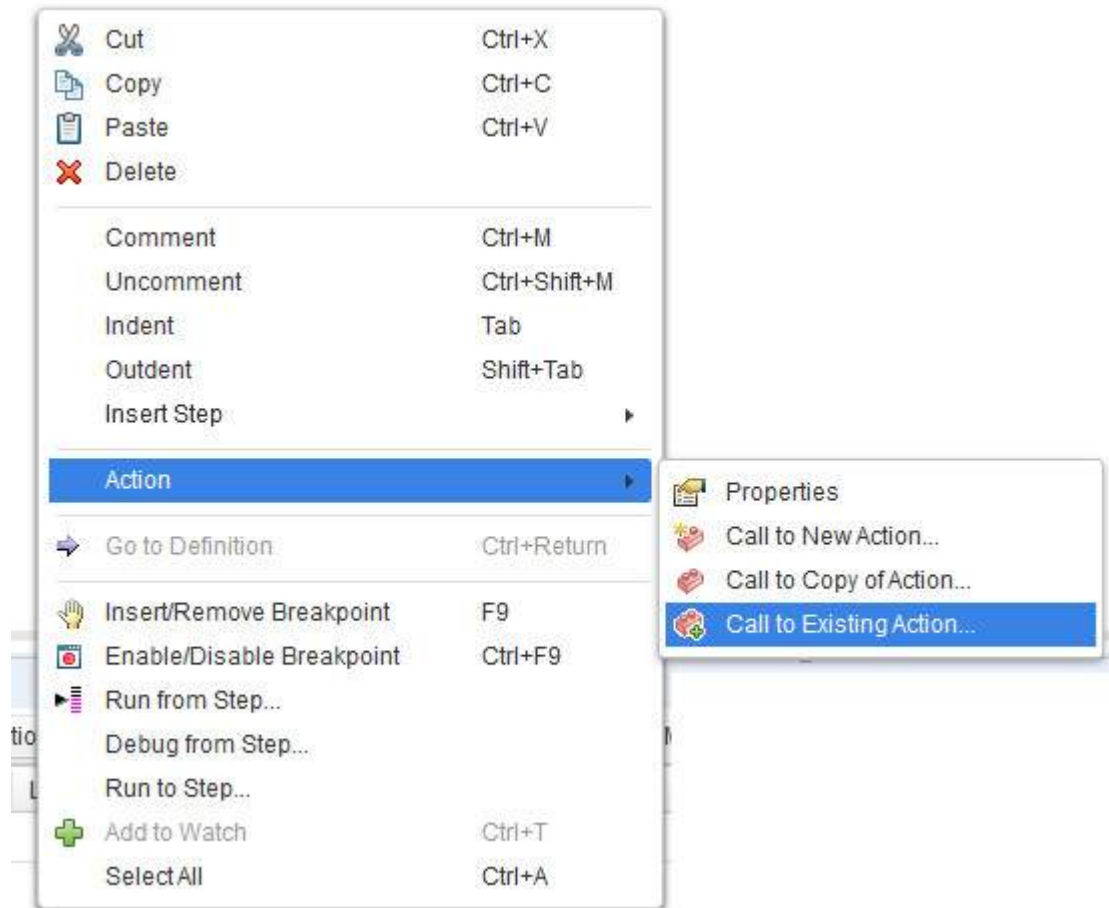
Cut Ctrl+X
Copy Ctrl+C
Paste Ctrl+V
Delete

Comment Ctrl+M
Uncomment Ctrl+Shift+M
Indent Tab
Outdent Shift+Tab
Insert Step

Action

Go to Definition Ctrl+Return

Insert/Remove Breakpoint F9
Enable/Disable Breakpoint Ctrl+F9
Run from Step...
Debug from Step...
Run to Step...
Add to Watch Ctrl+T
Select All Ctrl+A

Properties
Call to New Action...
Call to Copy of Action...
Call to Existing Action...

tio
L